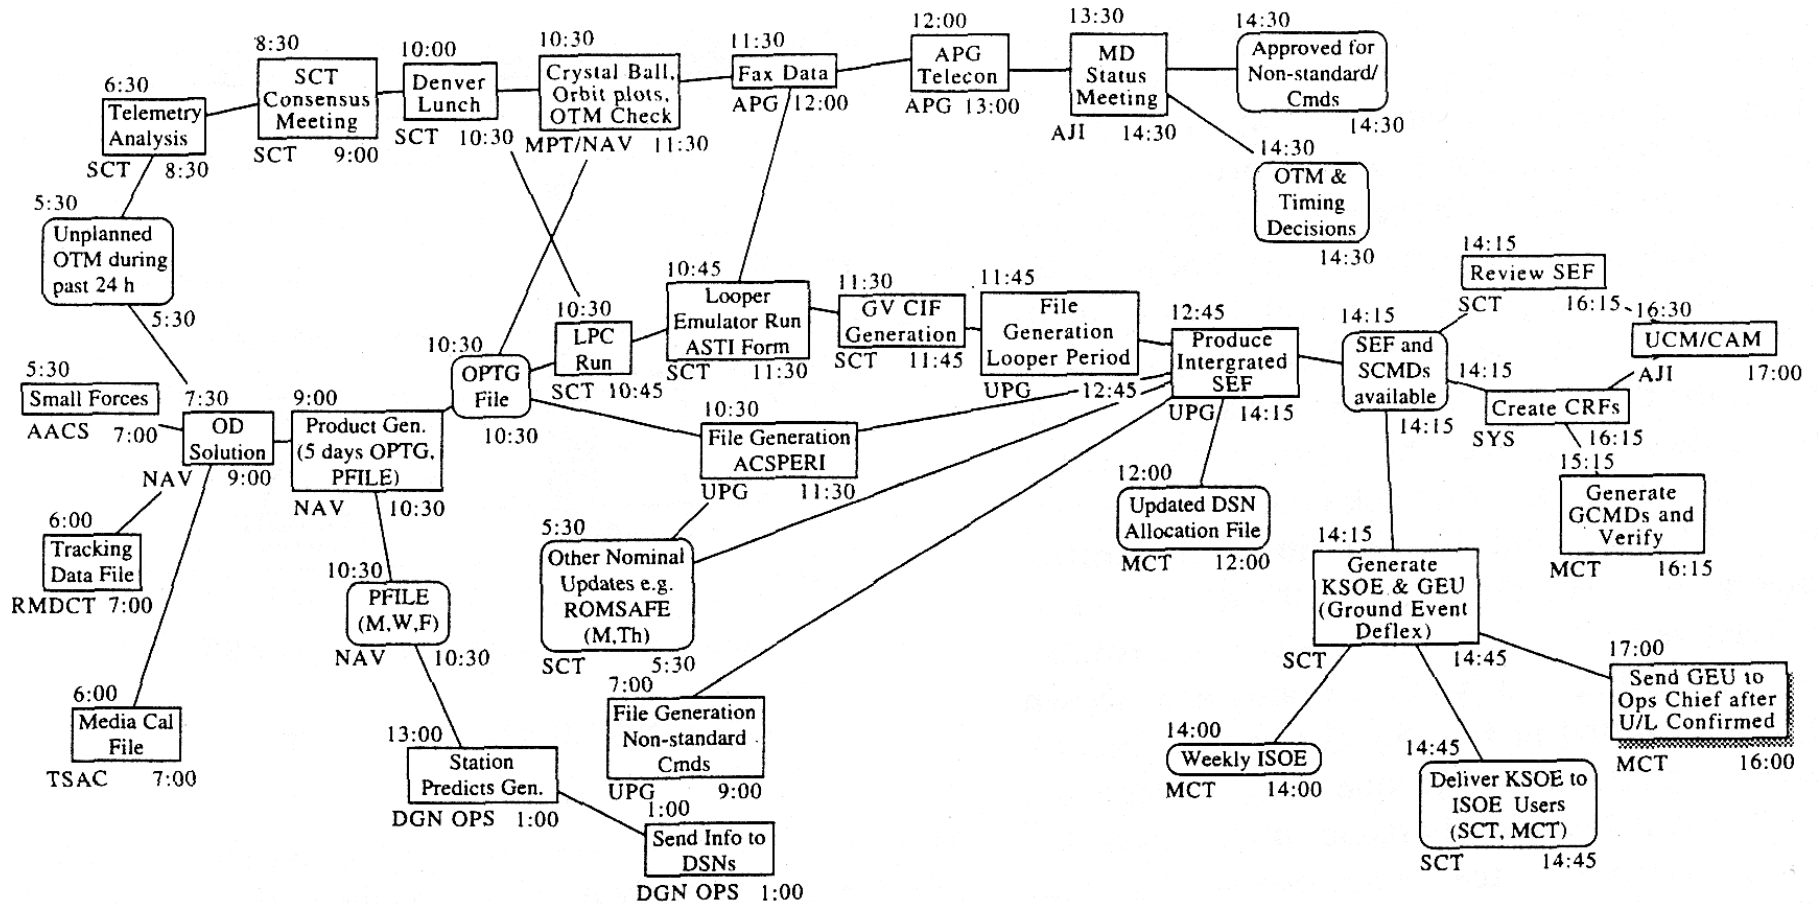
6:30
Telemetry Analysis
SCT 8:30

8:30
SCT Consensus Meeting
SCT 9:00

10:00
Denver Lunch
SCT 10:30

10:30
Crystal Ball, Orbit plots, OTM Check
MPT/NAV 11:30

11:30
Fax Data
APG 12:00

12:00
APG Telecon
APG 13:00

13:30
MD Status Meeting
AJI 14:30

14:30
Approved for Non-standard/ Cmds
14:30

14:30
OTM & Timing Decisions
14:30

5:30
Unplanned OTM during past 24 h
5:30

5:30
Small Forces
AACS 7:00

7:30
OD Solution
NAV 9:00

9:00
Product Gen. (5 days OPTG, PFILE)
NAV 10:30

10:30
OPTG File
10:30

10:30
LPC Run
SCT 10:45

10:45
Looper Emulator Run ASTI Form
SCT 11:30

11:30
GV CIF Generation
SCT 11:45

11:45
File Generation Looper Period
UPG 12:45

12:45
Produce Intergrated SEF
UPG 14:15

14:15
SEF and SCMDs available
14:15

14:15
Review SEF
SCT 16:15

16:30
UCM/CAM
AJI 17:00

14:15
Create CRFs
SYS 16:15

15:15
Generate GCMDs and Verify
MCT 16:15

10:30
File Generation ACSPERI
UPG 11:30

12:00
Updated DSN Allocation File
MCT 12:00

6:00
Tracking Data File
RMDCT 7:00

6:00
Media Cal File
TSAC 7:00

10:30
PFILE (M,W,F)
NAV 10:30

13:00
Station Predicts Gen.
DGN OPS 1:00

1:00
Send Info to DSNs
DGN OPS 1:00

5:30
Other Nominal Updates e.g. ROMSAFE (M,Th)
SCT 5:30

7:00
File Generation Non-standard Cmds
UPG 9:00

14:15
Generate KSOE & GEU (Ground Event Deflex)
SCT 14:45

17:00
Send GEU to Ops Chief after U/L Confirmed
MCT 16:00

14:00
Weekly ISOE
MCT 14:00

14:45
Deliver KSOE to ISOE Users (SCT, MCT)
SCT 14:45